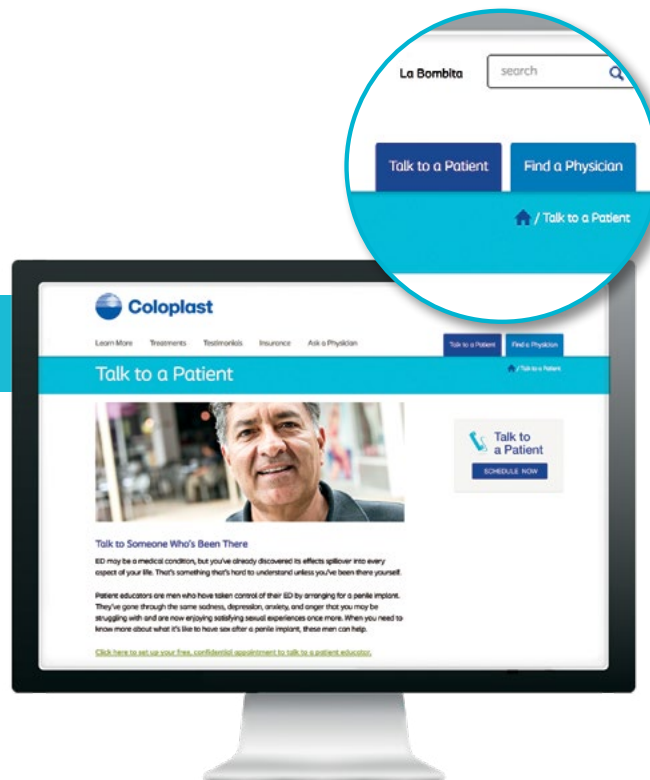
La Bombita

search

Talk to a Patient

Find a Physician

/ Talk to a Patient

Coloplast

Learn More Treatments Testimonials Insurance Ask a Physician

Talk to a Patient

Find a Physician

Talk to a Patient

/ Talk to a Patient

Talk to a Patient

SCHEDULE NOW

Talk to Someone Who's Been There

ED may be a medical condition, but you've already discovered its effects spillover into every aspect of your life. That's something that's hard to understand unless you've been there yourself.

Patient educators are men who have taken control of their ED by arranging for a penile implant. They've gone through the same sadness, depression, anxiety, and anger that you may be struggling with and are now enjoying satisfying sexual experiences once more. When you need to know more about what it's like to have sex after a penile implant, these men can help.

Click here to set up your free, confidential appointment to talk to a patient educator.